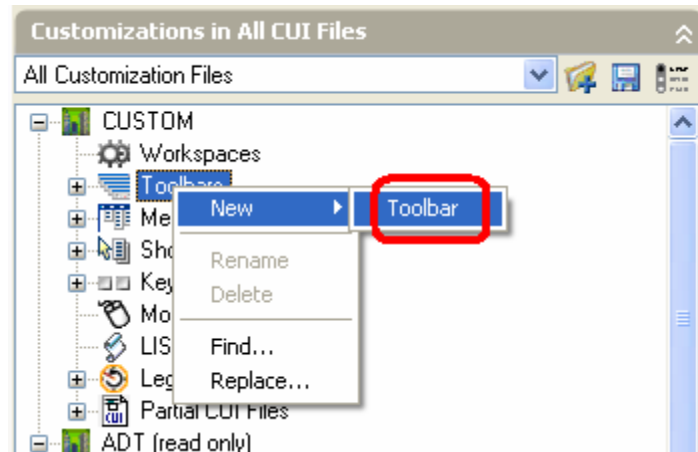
Customizations in All CUI Files

All Customization Files

CUSTOM

Workspaces

Toolbars

Me

Sho

Key

Mo

LIS

Leg

Partial CUI Files

ADT (read only)

New

Rename

Delete

Find...

Replace...

Toolbar